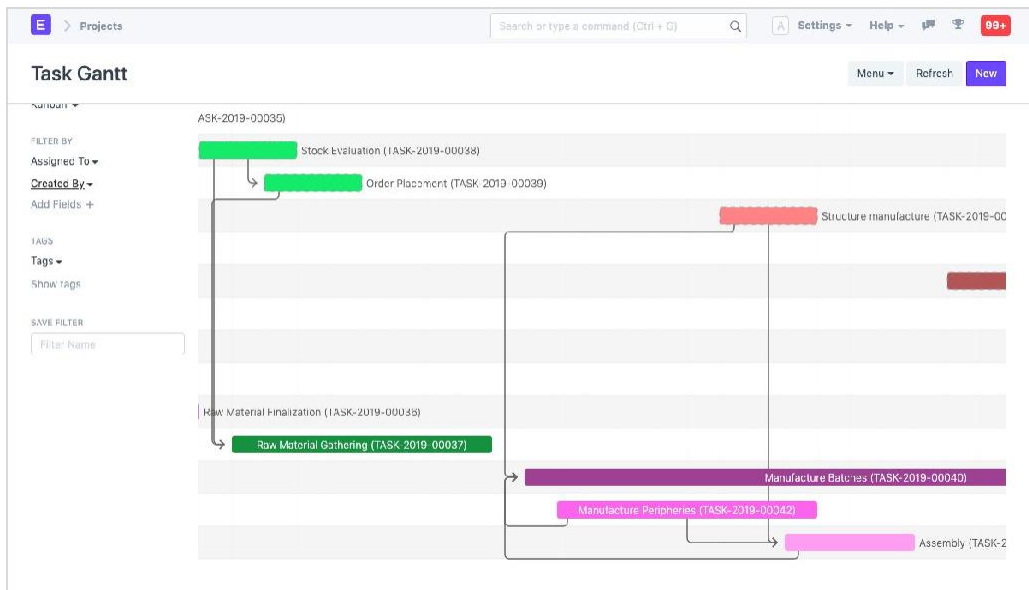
E > Projects

Search or type a command (Ctrl + G)

A Settings Help 99+

Task Gantt

Menu Refresh New

Kanban

FILTER BY

Assigned To

Created By

Add Fields +

TAGS

Tags

Show tags

SAVE FILTER

Filter Name

ASK-2019-00035)

Stock Evaluation (TASK-2019-00038)

Order Placement (TASK-2019-00039)

Structure manufacture (TASK-2019-OC

Raw Material Finalization (TASK-2019-00036)

Raw Material Gathering (TASK-2019-00037)

Manufacture Batches (TASK-2019-00040)

Manufacture Peripheries (TASK-2019-00042)

Assembly (TASK-2